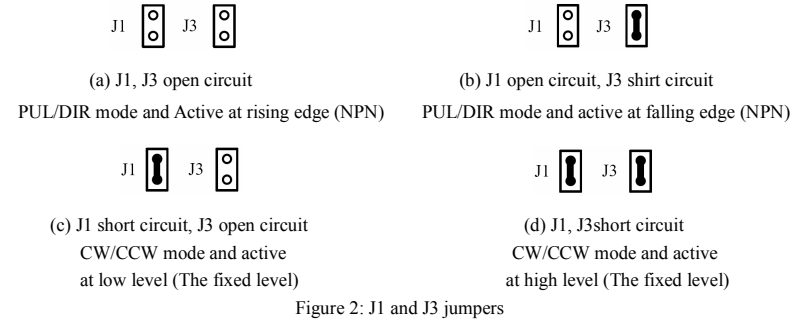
J1 J3

(a) J1, J3 open circuit
PUL/DIR mode and Active at rising edge (NPN)

J1 J3

(b) J1 open circuit, J3 shirt circuit
PUL/DIR mode and active at falling edge (NPN)

J1 J3

(c) J1 short circuit, J3 open circuit
CW/CCW mode and active
at low level (The fixed level)

J1 J3

(d) J1, J3short circuit
CW/CCW mode and active
at high level (The fixed level)

Figure 2: J1 and J3 jumpers